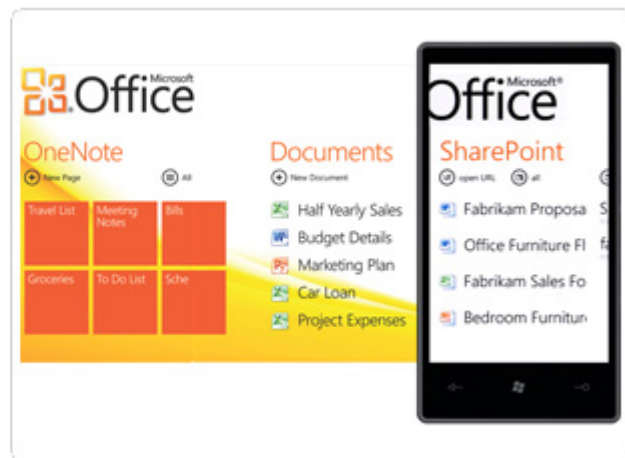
Microsoft Office

OneNote

New Page

All

Travel List

Meeting Notes

Bills

Groceries

To Do List

Sche

Documents

New Document

Half Yearly Sales

Budget Details

Marketing Plan

Car Loan

Project Expenses

Microsoft Office

SharePoint

open URL

all

Fabrikam Proposa

Office Furniture Fl

Fabrikam Sales Fo

Bedroom Furnitur

S

fa